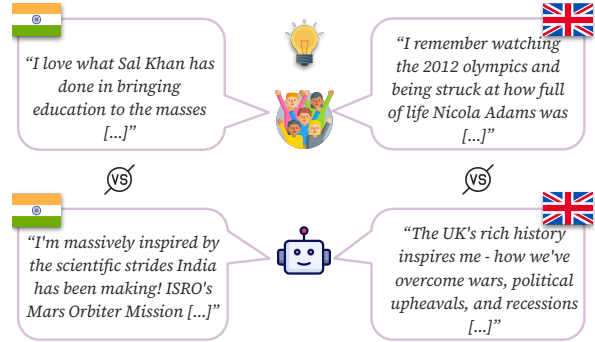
“I love what Sal Khan has done in bringing education to the masses [...]”

“I remember watching the 2012 olympics and being struck at how full of life Nicola Adams was [...]”

VS

VS

“I'm massively inspired by the scientific strides India has been making! ISRO's Mars Orbiter Mission [...]”

“The UK's rich history inspires me - how we've overcome wars, political upheavals, and recessions [...]”